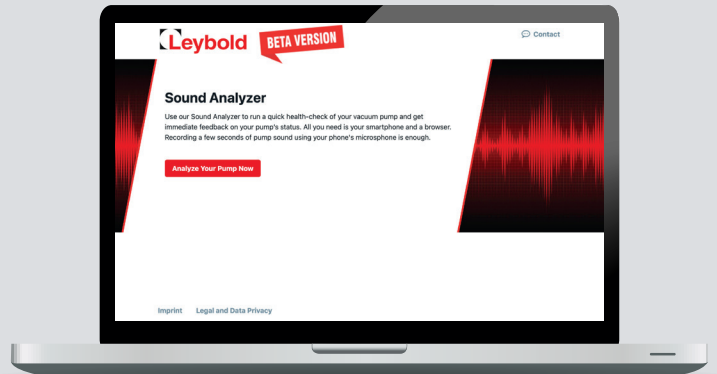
Leybold BETA VERSION

Contact

Sound Analyzer

Use our Sound Analyzer to run a quick health-check of your vacuum pump and get immediate feedback on your pump's status. All you need is your smartphone and a browser. Recording a few seconds of pump sound using your phone's microphone is enough.

Analyze Your Pump Now

Imprint Legal and Data Privacy